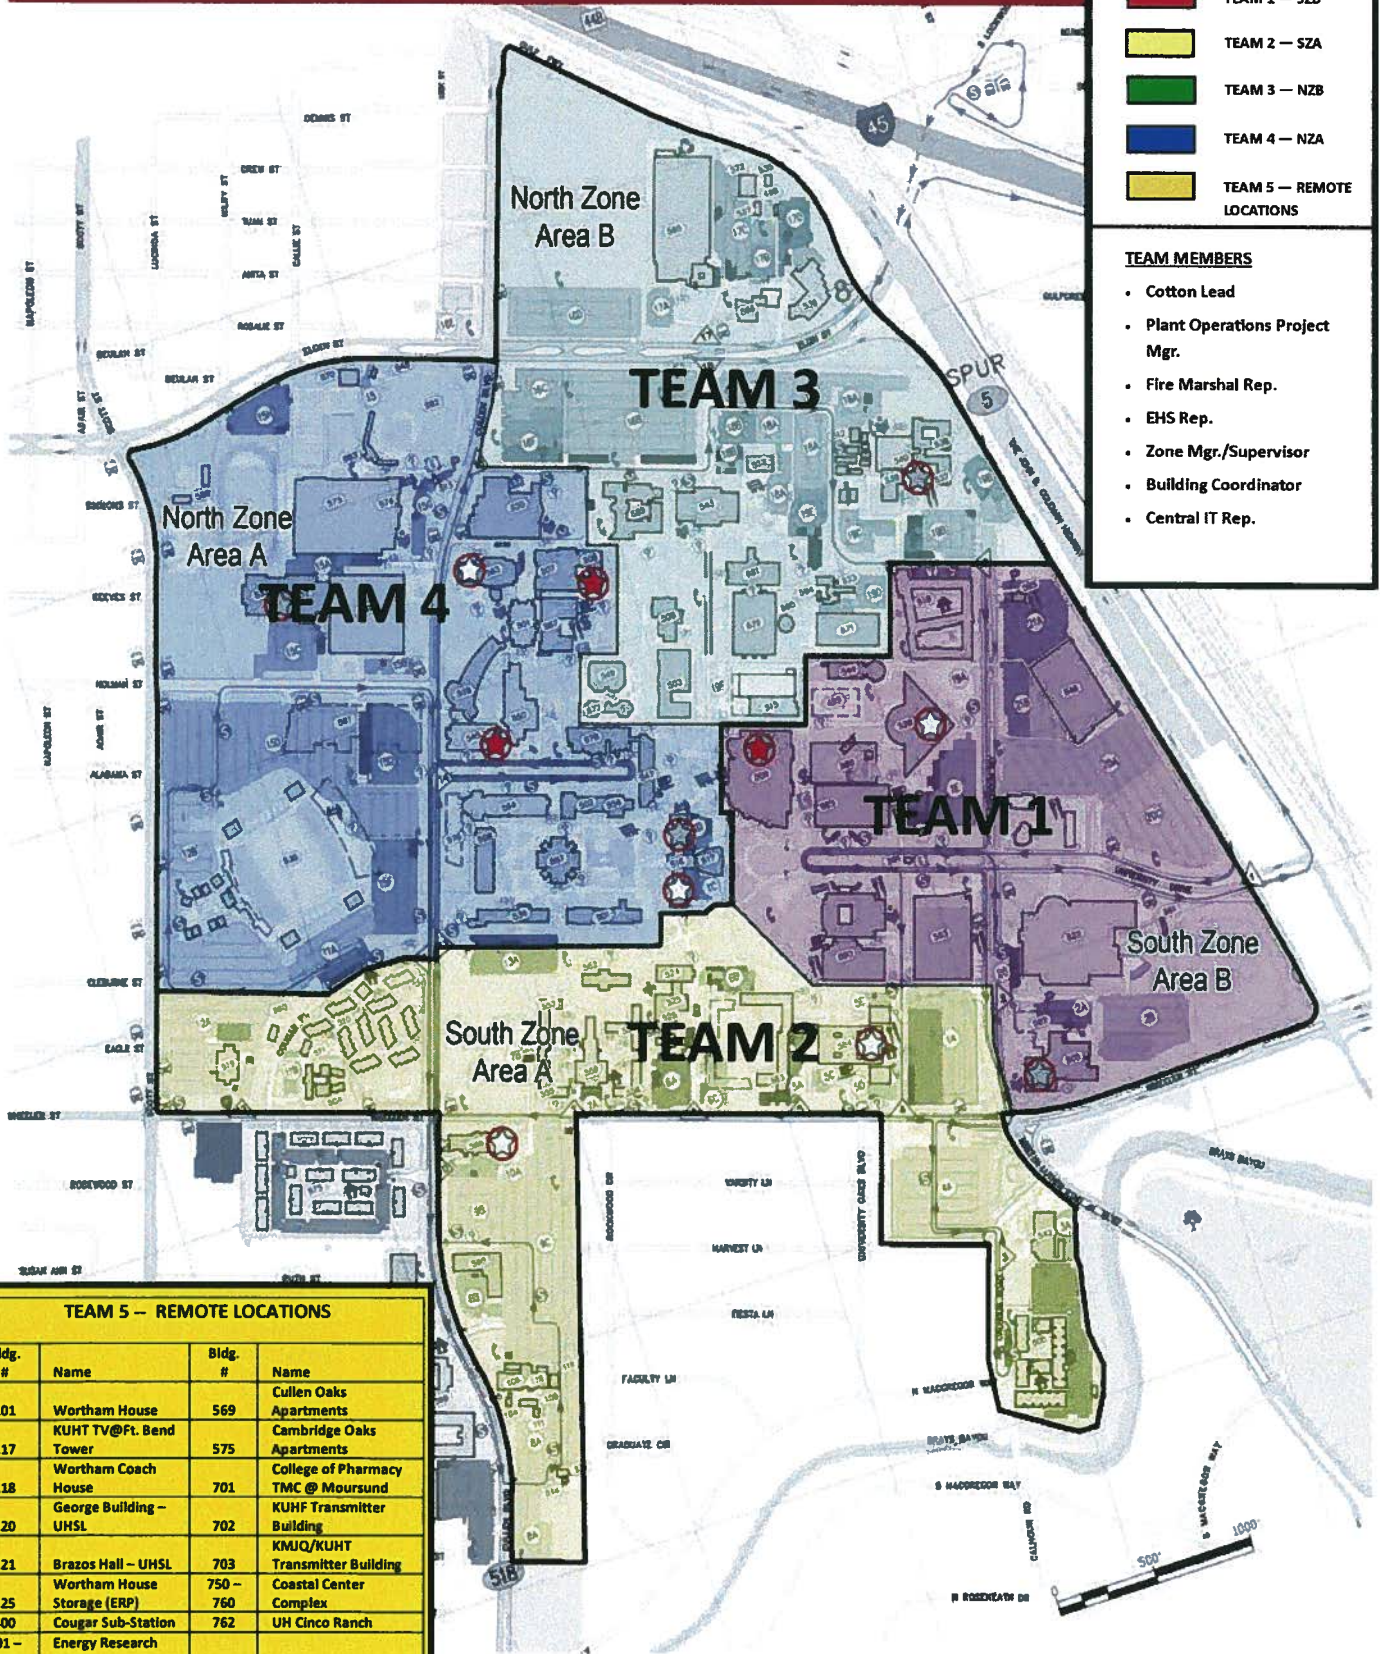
TEAM 1 — SZB
TEAM 2 — SZA
TEAM 3 — NZB
TEAM 4 — NZA
TEAM 5 — REMOTE LOCATIONS

TEAM MEMBERS
• Cotton Lead
• Plant Operations Project Mgr.
• Fire Marshal Rep.
• EHS Rep.
• Zone Mgr./Supervisor
• Building Coordinator
• Central IT Rep.

North Zone Area B
TEAM 3
North Zone Area A
TEAM 4
TEAM 1
South Zone Area B
South Zone Area A
TEAM 2
SPUR 5
45
518

TEAM 5 — REMOTE LOCATIONS

| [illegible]dg. # | Name | Bldg. # | Name |
|---|---|---|---|
| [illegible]01 | Wortham House | 569 | Cullen Oaks Apartments |
| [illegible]17 | KUHT TV@Ft. Bend Tower | 575 | Cambridge Oaks Apartments |
| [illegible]18 | Wortham Coach House | 701 | College of Pharmacy TMC @ Moursund |
| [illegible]20 | George Building – UHSL | 702 | KUHF Transmitter Building |
| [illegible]21 | Brazos Hall – UHSL | 703 | KMJQ/KUHT Transmitter Building |
| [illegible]25 | Wortham House Storage (ERP) | 750 – 760 | Coastal Center Complex |
| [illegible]00 | Cougar Sub-Station | 762 | UH Cinco Ranch |
| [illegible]01 – | Energy Research | | |

500'
1000'